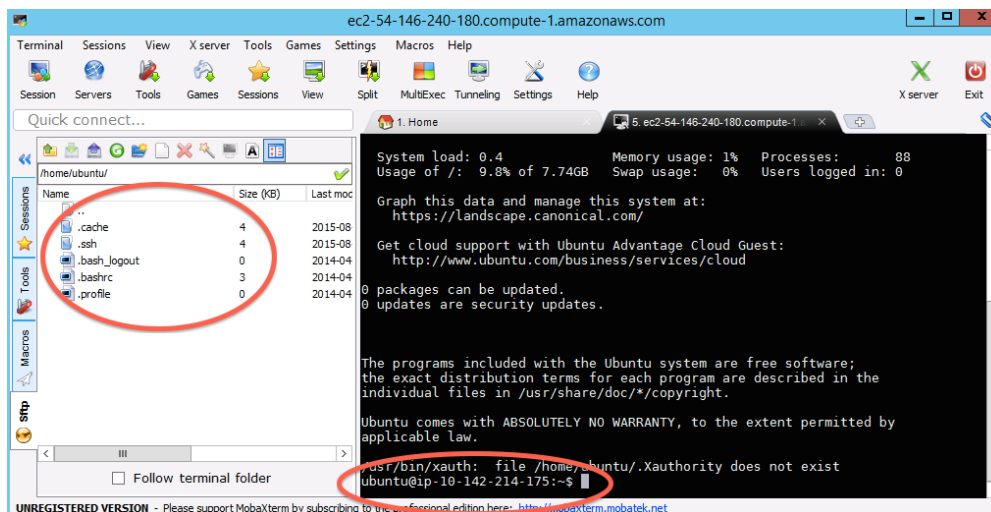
ec2-54-146-240-180.compute-1.amazonaws.com

Terminal Sessions View X server Tools Games Settings Macros Help

Session Servers Tools Games Sessions View Split MultiExec Tunneling Settings Help X server Exit

Quick connect...

1. Home

5. ec2-54-146-240-180.compute-1.a

Sessions Tools Macros Sftp

/home/ubuntu/

| Name | Size (KB) | Last moc |
|---|---|---|
| .. | | |
| .cache | 4 | 2015-08 |
| .ssh | 4 | 2015-08 |
| .bash_logout | 0 | 2014-04 |
| .bashrc | 3 | 2014-04 |
| .profile | 0 | 2014-04 |

Follow terminal folder

System load: 0.4 Memory usage: 1% Processes: 88
Usage of /: 9.8% of 7.74GB Swap usage: 0% Users logged in: 0

Graph this data and manage this system at:
https://landscape.canonical.com/

Get cloud support with Ubuntu Advantage Cloud Guest:
http://www.ubuntu.com/business/services/cloud

0 packages can be updated.
0 updates are security updates.

The programs included with the Ubuntu system are free software;
the exact distribution terms for each program are described in the
individual files in /usr/share/doc/*/copyright.

Ubuntu comes with ABSOLUTELY NO WARRANTY, to the extent permitted by
applicable law.

/usr/bin/xauth: file /home/ubuntu/.Xauthority does not exist
ubuntu@ip-10-142-214-175:~$

UNREGISTERED VERSION - Please support MobaXterm by subscribing to the professional edition here: http://mobaxterm.mobatek.net